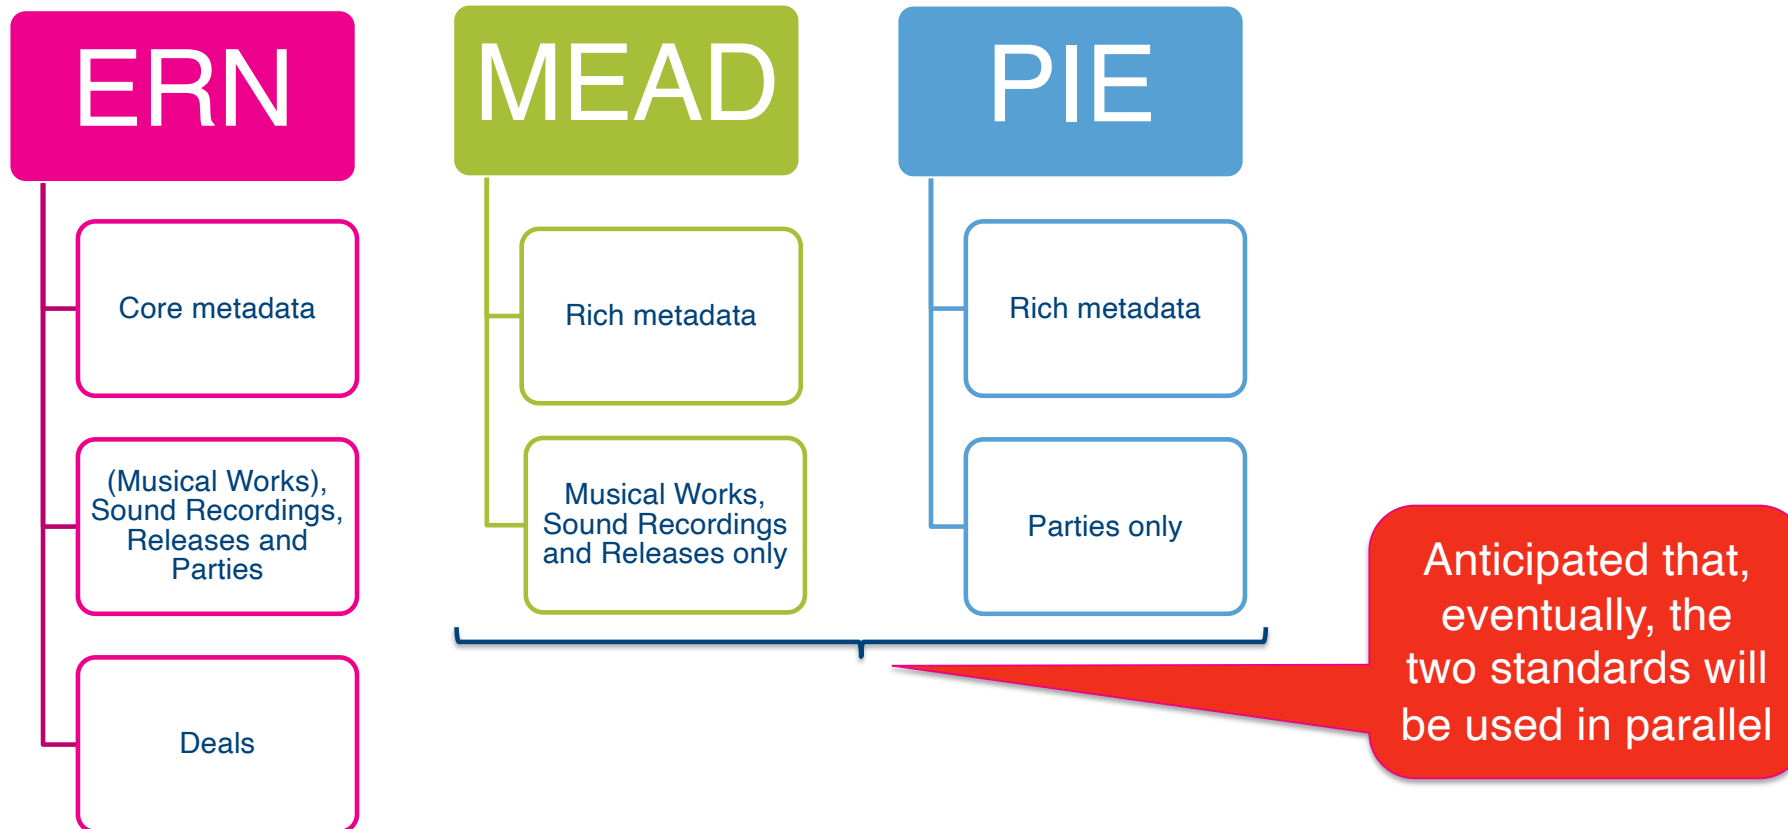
ERN

Core metadata

(Musical Works), Sound Recordings, Releases and Parties

Deals

MEAD

Rich metadata

Musical Works, Sound Recordings and Releases only

PIE

Rich metadata

Parties only

Anticipated that, eventually, the two standards will be used in parallel